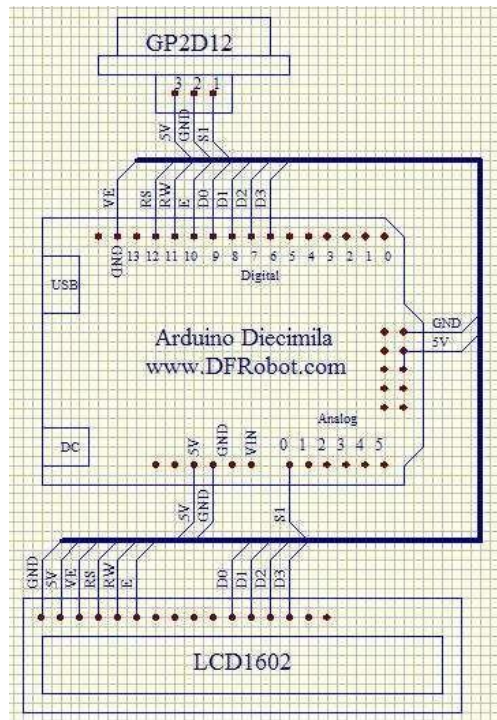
GP2D12

3 2 1

5V GND S1

VE RS RW E D0 D1 D2 D3

GND 13 12 11 10 9 8 7 6 5 4 3 2 1 0

Digital

USB

Arduino Diecimila
www.DFRobot.com

GND
5V

Analog

DC

5V GND VIN 0 1 2 3 4 5

5V GND S1

GND 5V VE RS RW E D0 D1 D2 D3

LCD1602